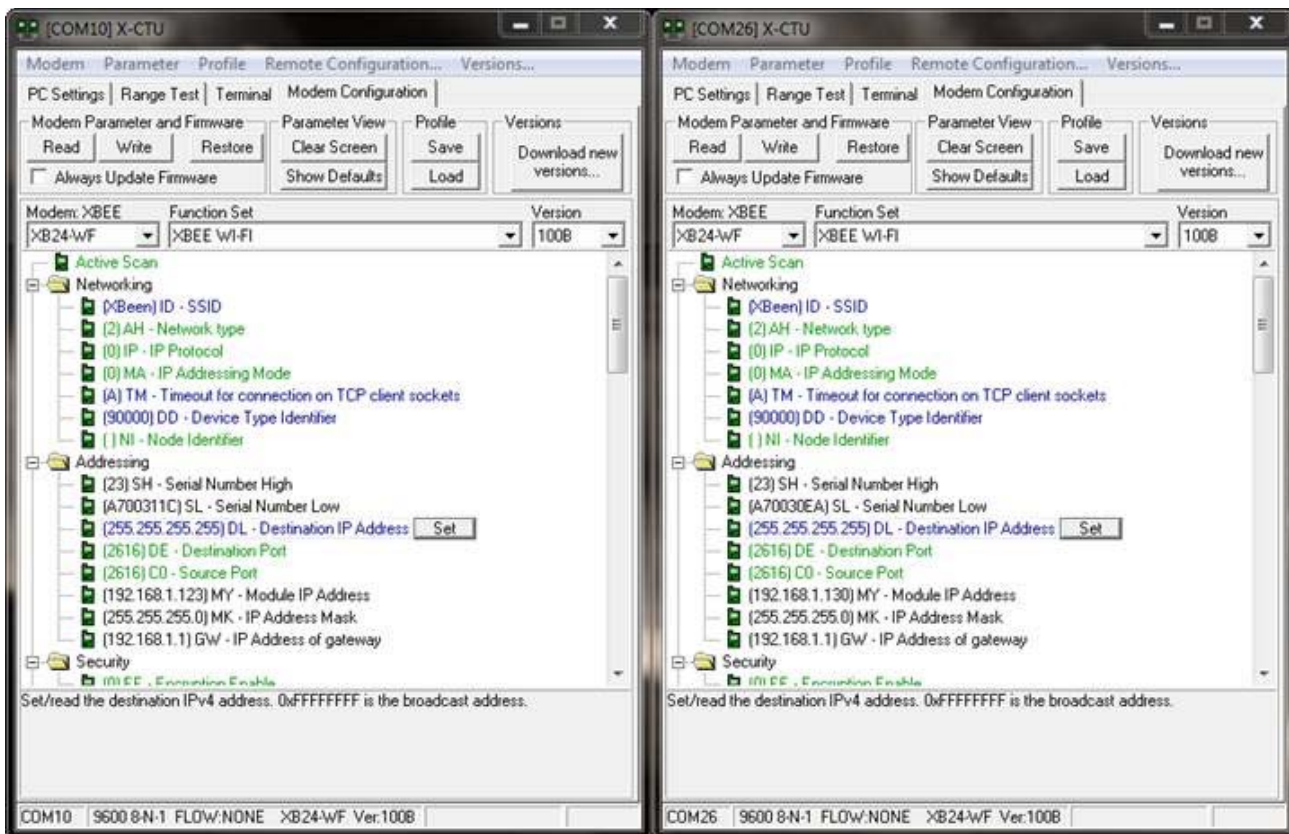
[COM10] X-CTU

Modem Parameter Profile Remote Configuration... Versions...

PC Settings | Range Test | Terminal | Modem Configuration

Modem Parameter and Firmware
Read Write Restore
Always Update Firmware

Parameter View
Clear Screen
Show Defaults

Profile
Save
Load

Versions
Download new versions...

Modem: XBEE
XB24-WF

Function Set
XBEE WI-FI

Version
100B

Active Scan
Networking
(XBeen) ID - SSID
(2) AH - Network type
(0) IP - IP Protocol
(0) MA - IP Addressing Mode
(A) TM - Timeout for connection on TCP client sockets
(90000) DD - Device Type Identifier
( ) NI - Node Identifier
Addressing
(23) SH - Serial Number High
(A700311C) SL - Serial Number Low
(255.255.255.255) DL - Destination IP Address Set
(2616) DE - Destination Port
(2616) C0 - Source Port
(192.168.1.123) MY - Module IP Address
(255.255.255.0) MK - IP Address Mask
(192.168.1.1) GW - IP Address of gateway
Security
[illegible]

Set/read the destination IPv4 address. 0xFFFFFFFF is the broadcast address.

COM10 | 9600 8-N-1 FLOW:NONE | XB24-WF Ver:100B

[COM26] X-CTU

Modem Parameter Profile Remote Configuration... Versions...

PC Settings | Range Test | Terminal | Modem Configuration

Modem Parameter and Firmware
Read Write Restore
Always Update Firmware

Parameter View
Clear Screen
Show Defaults

Profile
Save
Load

Versions
Download new versions...

Modem: XBEE
XB24-WF

Function Set
XBEE WI-FI

Version
100B

Active Scan
Networking
(XBeen) ID - SSID
(2) AH - Network type
(0) IP - IP Protocol
(0) MA - IP Addressing Mode
(A) TM - Timeout for connection on TCP client sockets
(90000) DD - Device Type Identifier
( ) NI - Node Identifier
Addressing
(23) SH - Serial Number High
(A70030EA) SL - Serial Number Low
(255.255.255.255) DL - Destination IP Address Set
(2616) DE - Destination Port
(2616) C0 - Source Port
(192.168.1.130) MY - Module IP Address
(255.255.255.0) MK - IP Address Mask
(192.168.1.1) GW - IP Address of gateway
Security
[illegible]

Set/read the destination IPv4 address. 0xFFFFFFFF is the broadcast address.

COM26 | 9600 8-N-1 FLOW:NONE | XB24-WF Ver:100B